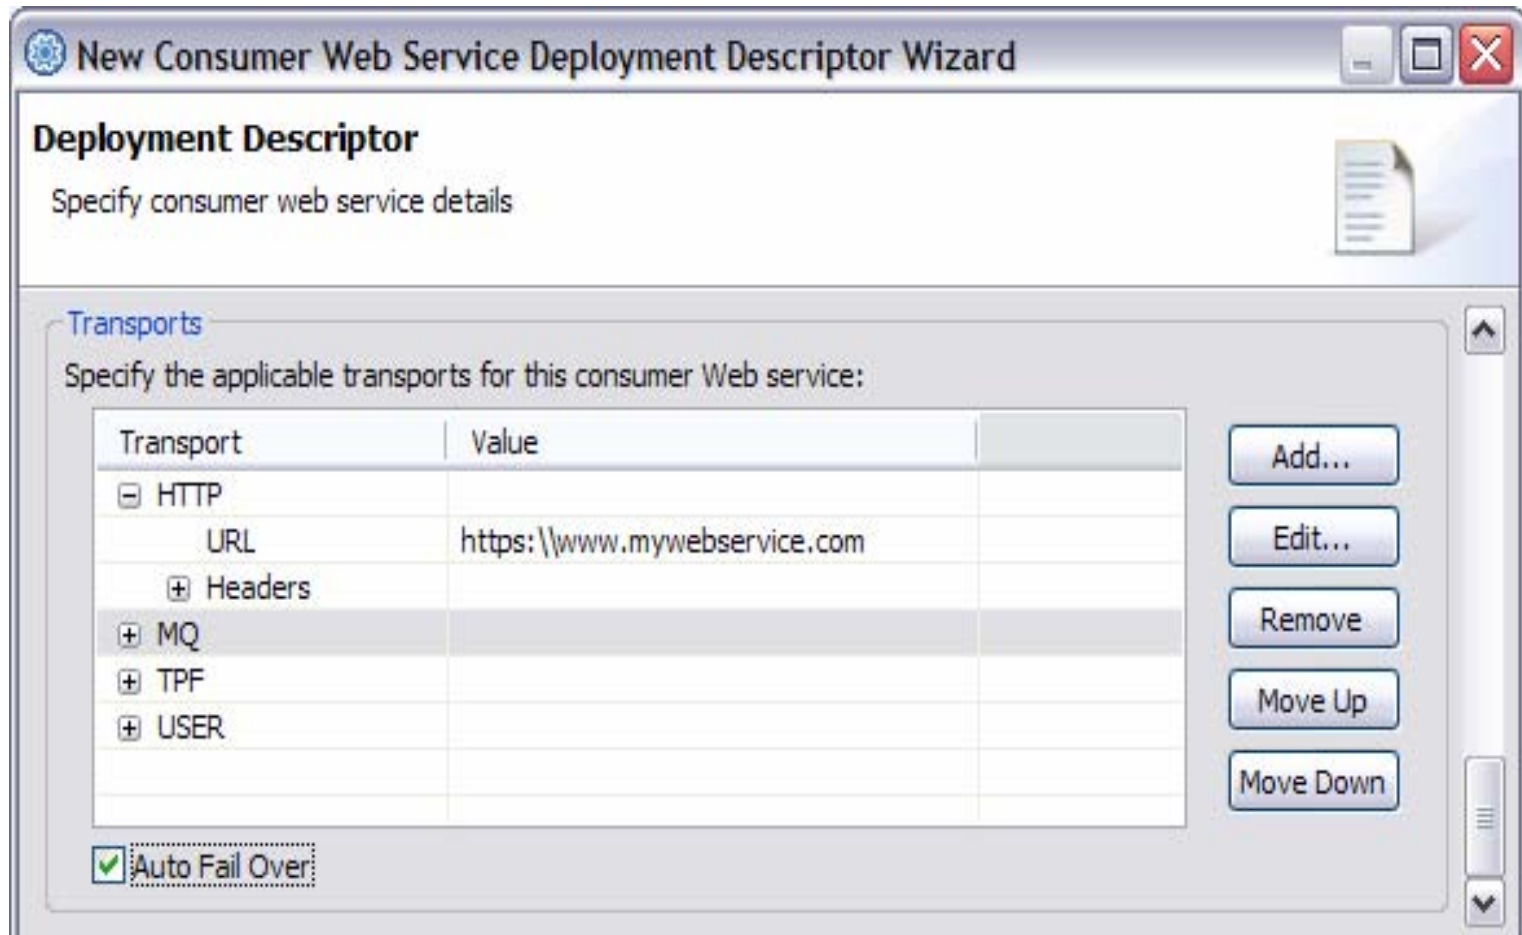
New Consumer Web Service Deployment Descriptor Wizard

Deployment Descriptor

Specify consumer web service details

Transports

Specify the applicable transports for this consumer Web service:

| Transport | Value |
|---|---|
| HTTP | |
| URL | https:\\www.mywebservice.com |
| Headers | |
| MQ | |
| TPF | |
| USER | |

Add...

Edit...

Remove

Move Up

Move Down

Auto Fail Over